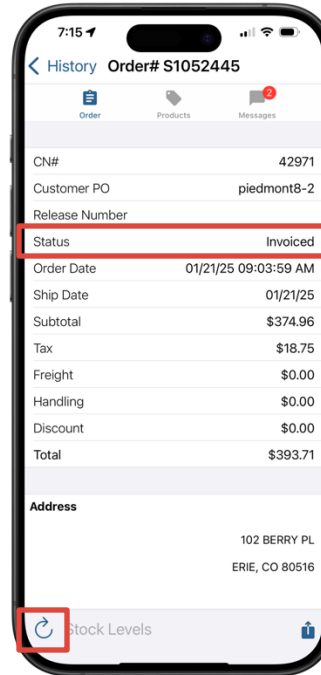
7:15

History Order# S1052445

Order Products 2 Messages

| | |
|---|---|
| CN# | 42971 |
| Customer PO | piedmont8-2 |
| Release Number | |
| Status | Invoiced |
| Order Date | 01/21/25 09:03:59 AM |
| Ship Date | 01/21/25 |
| Subtotal | $374.96 |
| Tax | $18.75 |
| Freight | $0.00 |
| Handling | $0.00 |
| Discount | $0.00 |
| Total | $393.71 |

Address

102 BERRY PL

ERIE, CO 80516

Stock Levels